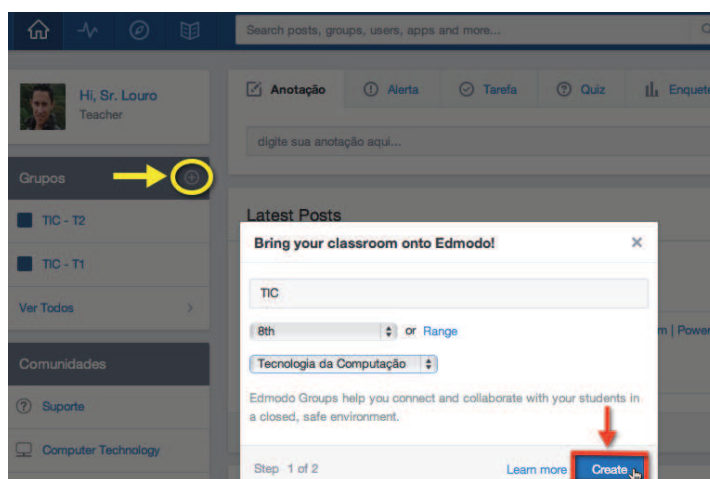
Search posts, groups, users, apps and more...

Hi, Sr. Louro
Teacher

Grupos

TIC - T2

TIC - T1

Ver Todos

Comunidades

Suporte

Computer Technology

Anotação
Alerta
Tarefa
Quiz
Enquete

digite sua anotação aqui...

Latest Posts

Bring your classroom onto Edmodo!

TIC

8th
or Range

Tecnologia da Computação

Edmodo Groups help you connect and collaborate with your students in a closed, safe environment.

Step 1 of 2
Learn more
Create

m | Power